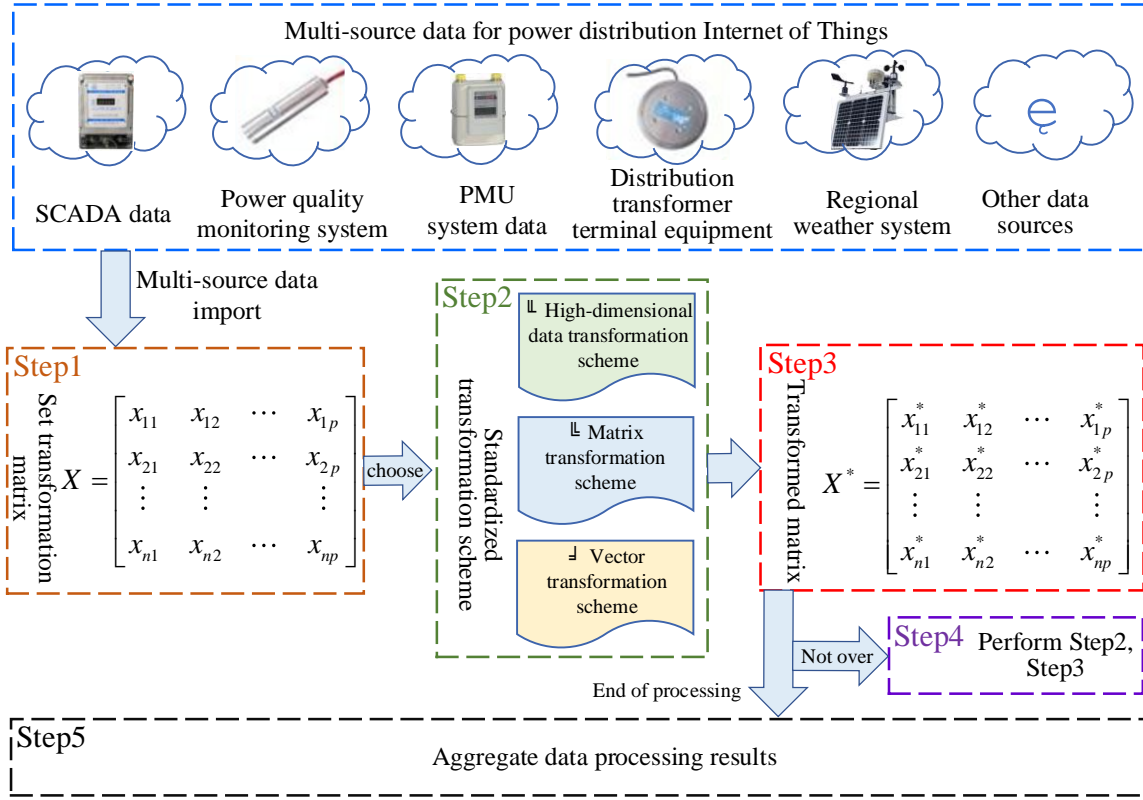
Multi-source data for power distribution Internet of Things

SCADA data

Power quality monitoring system

PMU system data

Distribution transformer terminal equipment

Regional weather system

Other data sources

ę

Multi-source data import

Step1

Set transformation matrix

$X=\begin{bmatrix} x_{11} & x_{12} & \cdots & x_{1p} \\ x_{21} & x_{22} & \cdots & x_{2p} \\ \vdots & \vdots & & \vdots \\ x_{n1} & x_{n2} & \cdots & x_{np} \end{bmatrix}$

choose

Step2

Standardized transformation scheme

╙ High-dimensional data transformation scheme

╙ Matrix transformation scheme

╛ Vector transformation scheme

Step3

Transformed matrix

$X^*=\begin{bmatrix} x_{11}^* & x_{12}^* & \cdots & x_{1p}^* \\ x_{21}^* & x_{22}^* & \cdots & x_{2p}^* \\ \vdots & \vdots & & \vdots \\ x_{n1}^* & x_{n2}^* & \cdots & x_{np}^* \end{bmatrix}$

Not over

Step4 Perform Step2, Step3

End of processing

Step5

Aggregate data processing results